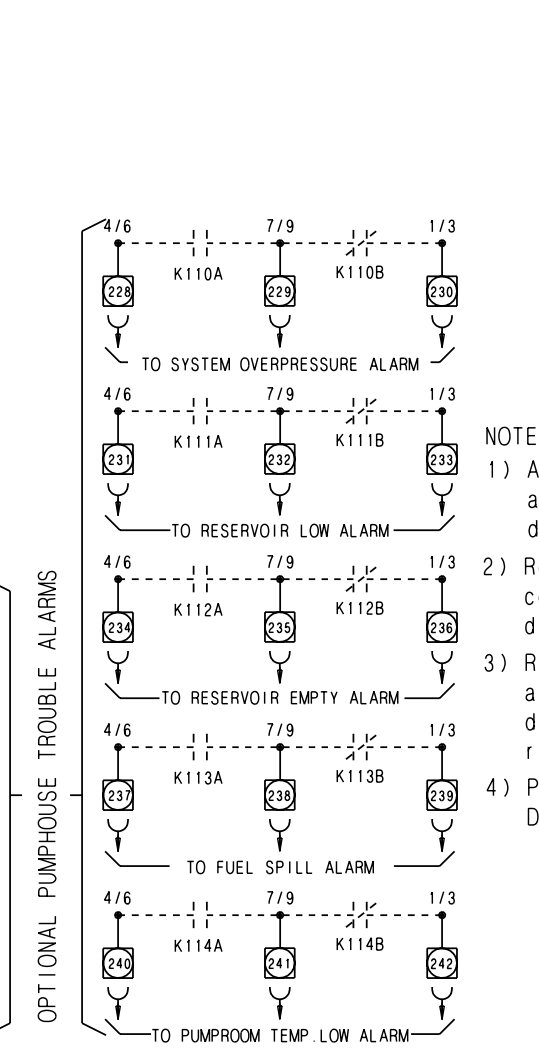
4/6
7/9
1/3
K110A
K110B
228
229
230
TO SYSTEM OVERPRESSURE ALARM

4/6
7/9
1/3
K111A
K111B
231
232
233
TO RESERVOIR LOW ALARM

4/6
7/9
1/3
K112A
K112B
234
235
236
TO RESERVOIR EMPTY ALARM

4/6
7/9
1/3
K113A
K113B
237
238
239
TO FUEL SPILL ALARM

4/6
7/9
1/3
K114A
K114B
240
241
242
TO PUMPROOM TEMP. LOW ALARM

OPTIONAL PUMPHOUSE TROUBLE ALARMS

NOTE
1) A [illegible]
a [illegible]
d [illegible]
2) R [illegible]
c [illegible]
d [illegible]
3) R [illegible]
a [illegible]
d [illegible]
r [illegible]
4) P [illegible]
D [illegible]